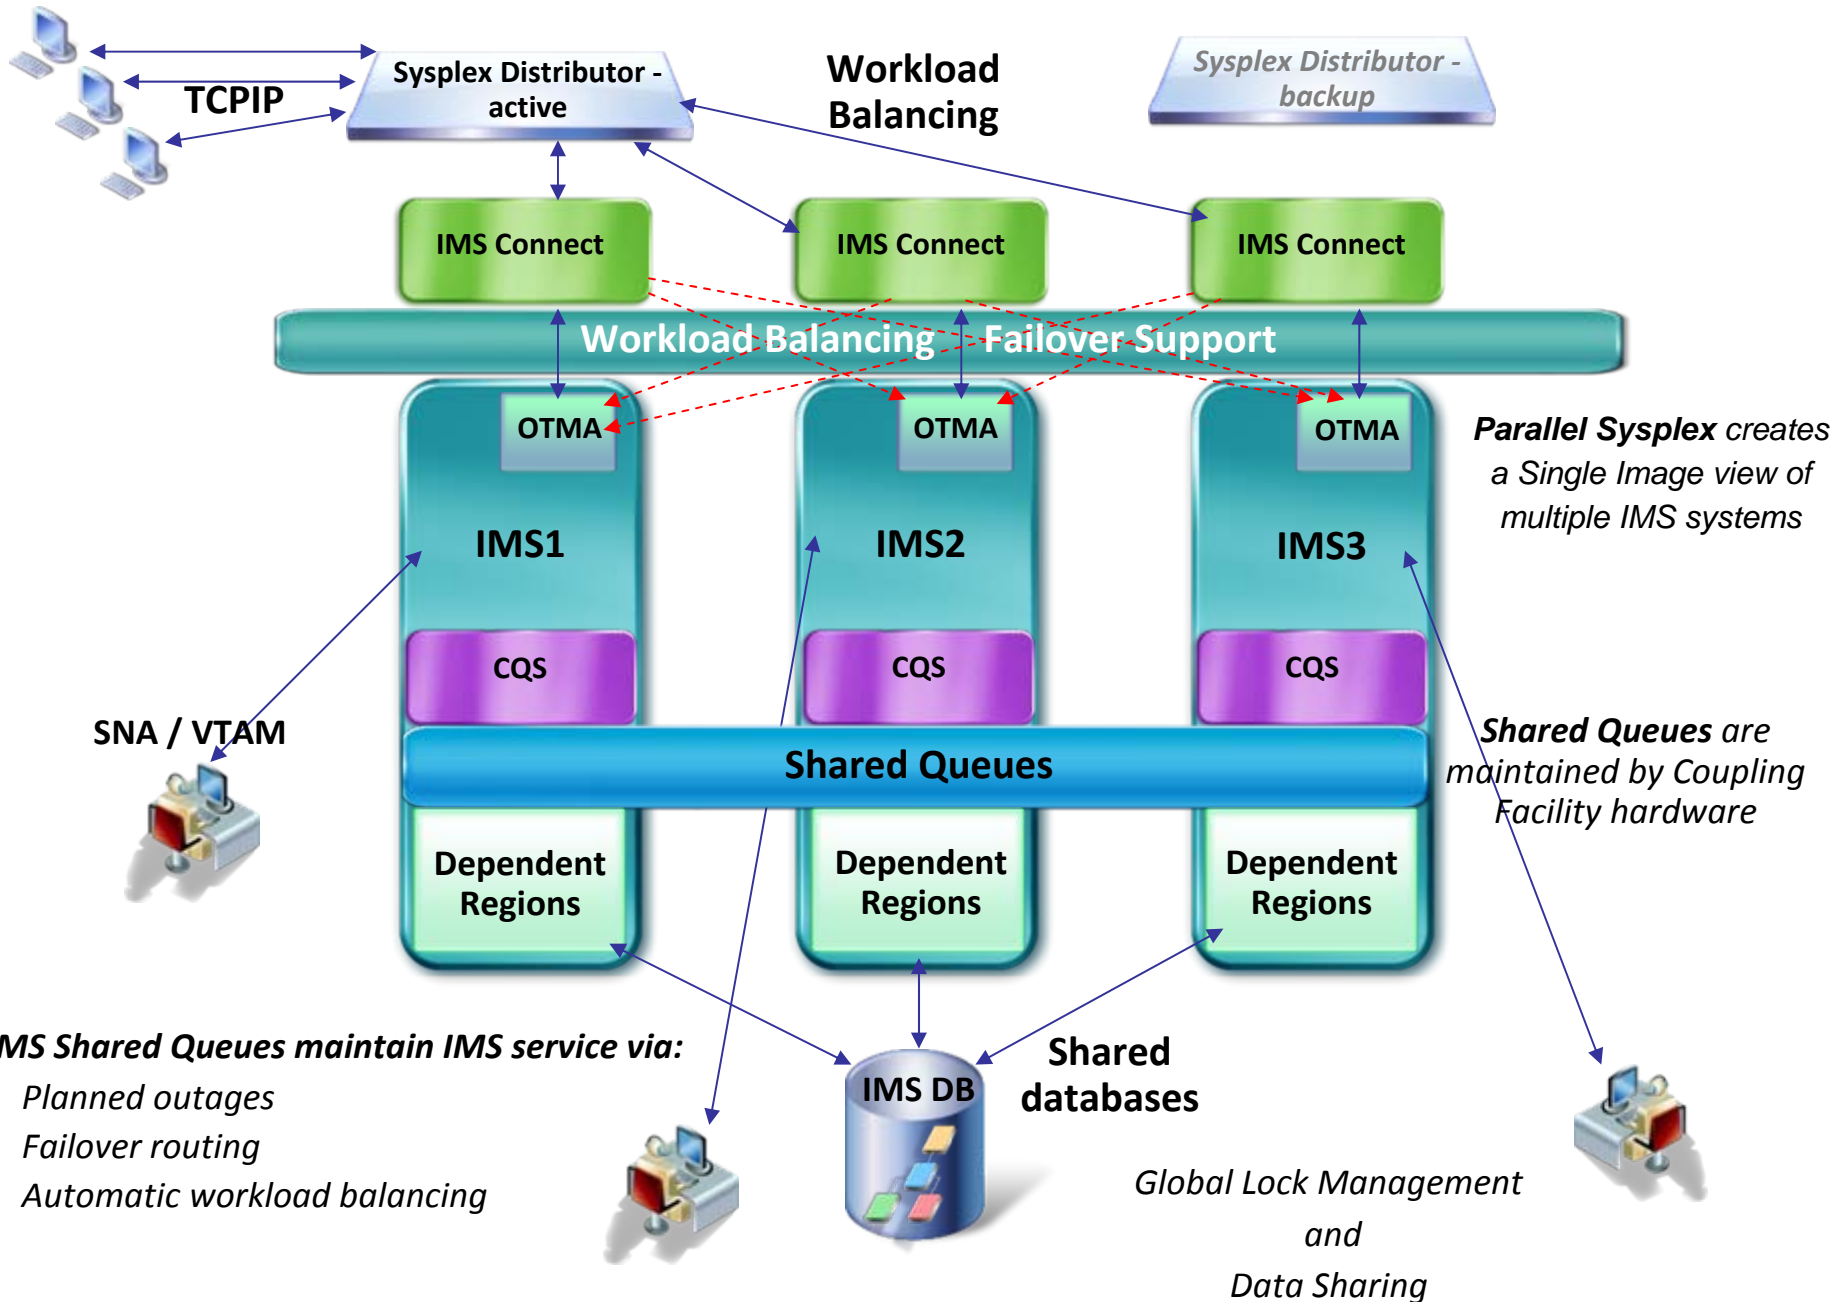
TCPIP

Sysplex Distributor - active

Workload Balancing

Sysplex Distributor - backup

IMS Connect

IMS Connect

IMS Connect

Workload Balancing Failover Support

OTMA

OTMA

OTMA

IMS1

IMS2

IMS3

*Parallel Sysplex* creates a Single Image view of multiple IMS systems

CQS

CQS

CQS

SNA / VTAM

Shared Queues

*Shared Queues* are maintained by Coupling Facility hardware

Dependent Regions

Dependent Regions

Dependent Regions

*MS Shared Queues maintain IMS service via:*

*Planned outages*

*Failover routing*

*Automatic workload balancing*

IMS DB

Shared databases

*Global Lock Management*

*and*

*Data Sharing*